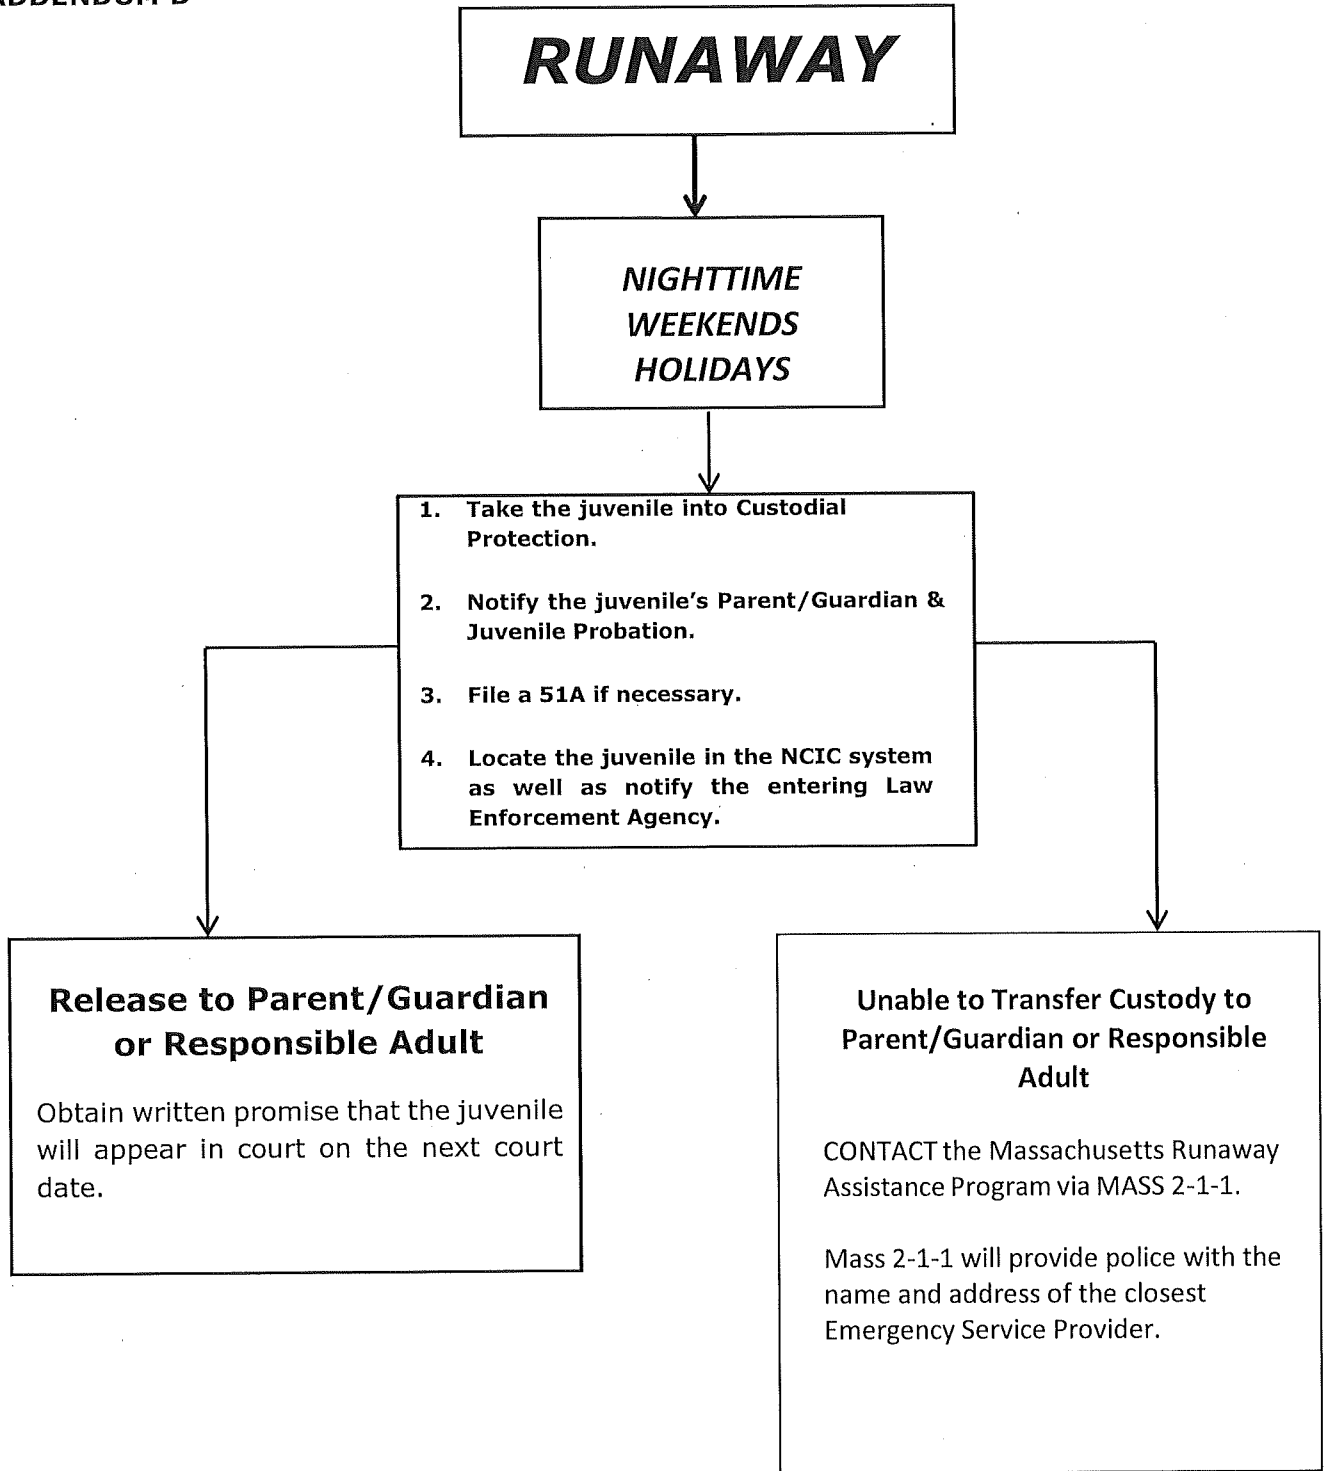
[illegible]DDENDUM D

RUNAWAY

NIGHTTIME
WEEKENDS
HOLIDAYS

1. Take the juvenile into Custodial Protection.

2. Notify the juvenile's Parent/Guardian & Juvenile Probation.

3. File a 51A if necessary.

4. Locate the juvenile in the NCIC system as well as notify the entering Law Enforcement Agency.

Release to Parent/Guardian or Responsible Adult

Obtain written promise that the juvenile will appear in court on the next court date.

Unable to Transfer Custody to Parent/Guardian or Responsible Adult

CONTACT the Massachusetts Runaway Assistance Program via MASS 2-1-1.

Mass 2-1-1 will provide police with the name and address of the closest Emergency Service Provider.